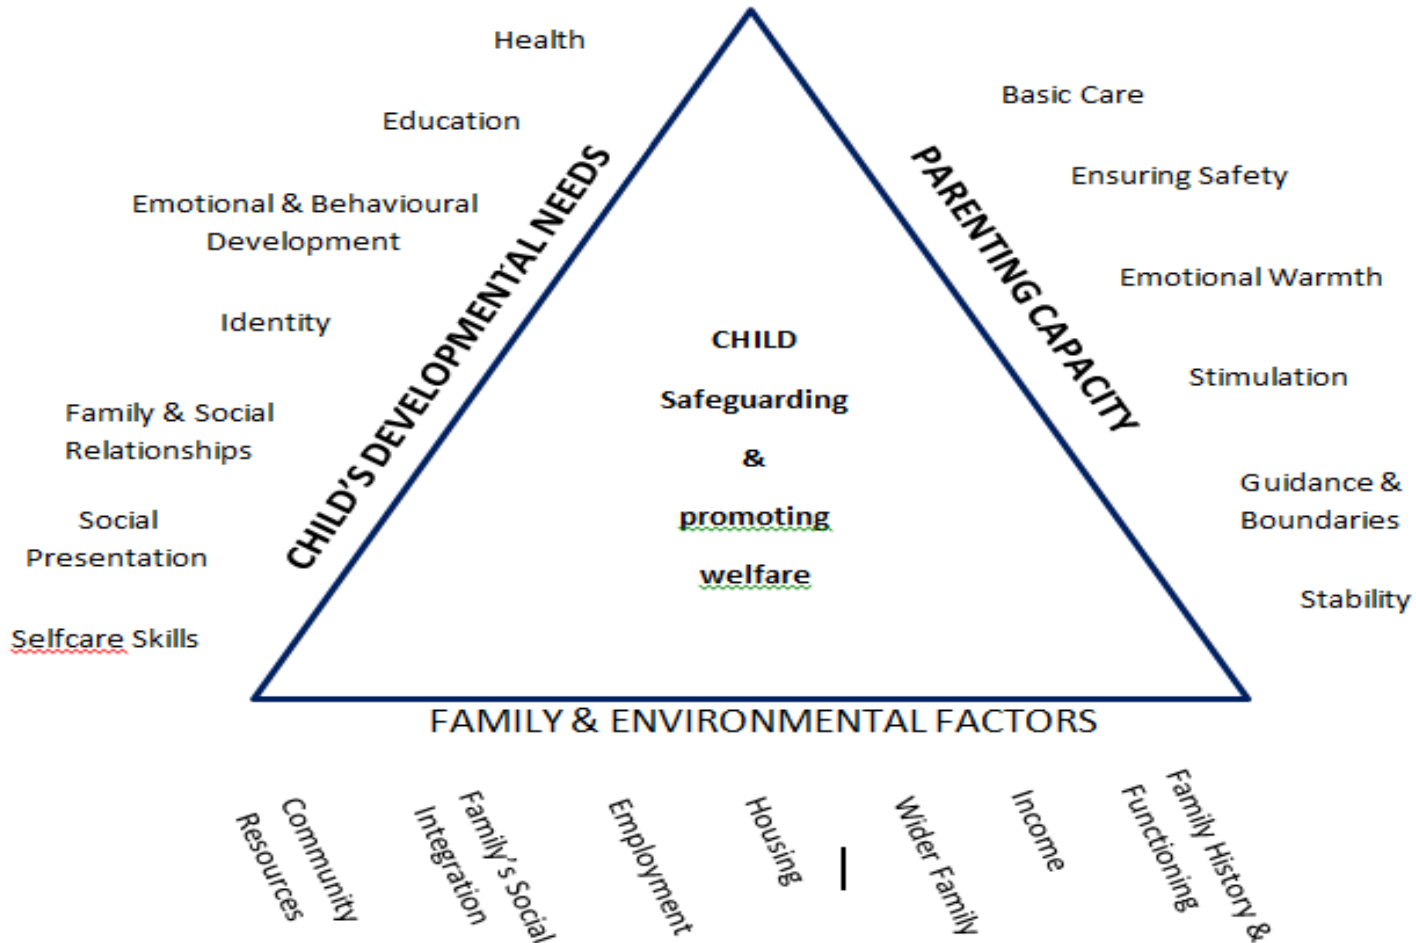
Health

Education

Emotional & Behavioural Development

Identity

Family & Social Relationships

Social Presentation

Selfcare Skills

CHILD'S DEVELOPMENTAL NEEDS

CHILD

Safeguarding

&

promoting

welfare

PARENTING CAPACITY

Basic Care

Ensuring Safety

Emotional Warmth

Stimulation

Guidance & Boundaries

Stability

FAMILY & ENVIRONMENTAL FACTORS

Community Resources

Family's Social Integration

Employment

Housing

Wider Family

Income

Family History & Functioning